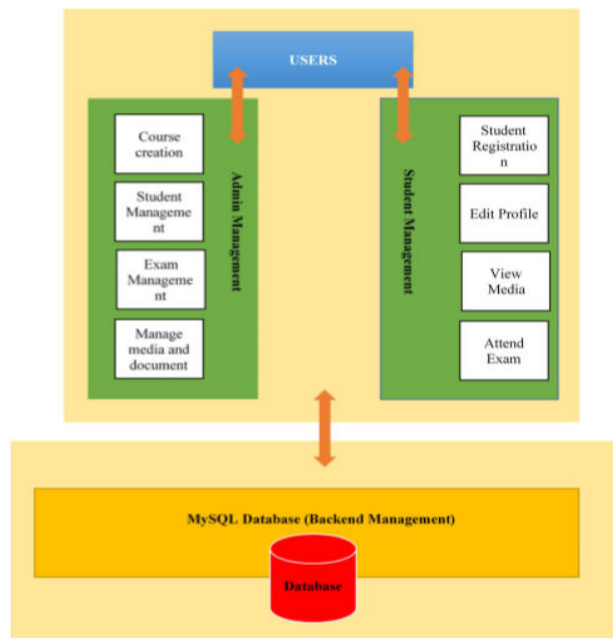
USERS

Course creation

Student Management

Exam Management

Manage media and document

Admin Management

Student Registration

Edit Profile

View Media

Attend Exam

Student Management

MySQL Database (Backend Management)

Database